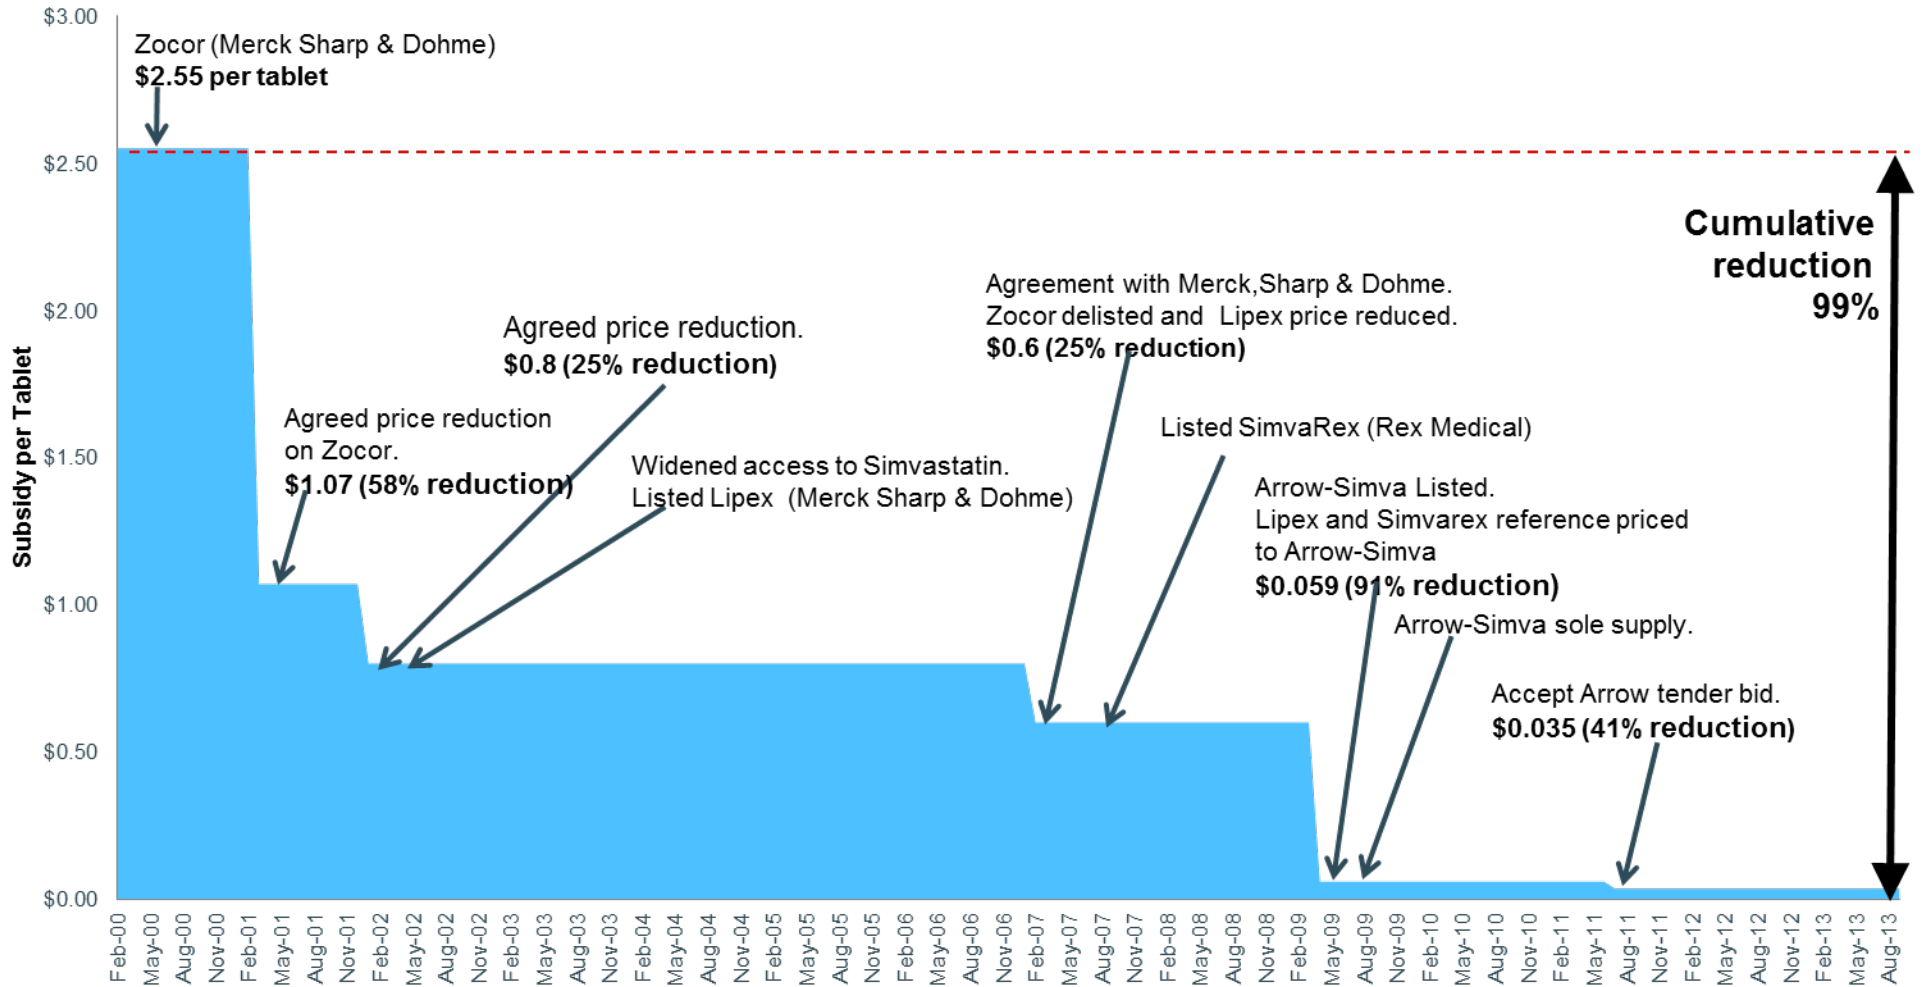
$3.00
$2.50
$2.00
$1.50
$1.00
$0.50
$0.00

Subsidy per Tablet

Zocor (Merck Sharp & Dohme)
**$2.55 per tablet**

Agreed price reduction on Zocor.
**$1.07 (58% reduction)**

Agreed price reduction.
**$0.8 (25% reduction)**

Widened access to Simvastatin.
Listed Lipex (Merck Sharp & Dohme)

Agreement with Merck,Sharp & Dohme.
Zocor delisted and Lipex price reduced.
**$0.6 (25% reduction)**

Listed SimvaRex (Rex Medical)

Arrow-Simva Listed.
Lipex and Simvarex reference priced to Arrow-Simva
**$0.059 (91% reduction)**

Arrow-Simva sole supply.

Accept Arrow tender bid.
**$0.035 (41% reduction)**

**Cumulative reduction 99%**

Feb-00 May-00 Aug-00 Nov-00 Feb-01 May-01 Aug-01 Nov-01 Feb-02 May-02 Aug-02 Nov-02 Feb-03 May-03 Aug-03 Nov-03 Feb-04 May-04 Aug-04 Nov-04 Feb-05 May-05 Aug-05 Nov-05 Feb-06 May-06 Aug-06 Nov-06 Feb-07 May-07 Aug-07 Nov-07 Feb-08 May-08 Aug-08 Nov-08 Feb-09 May-09 Aug-09 Nov-09 Feb-10 May-10 Aug-10 Nov-10 Feb-11 May-11 Aug-11 Nov-11 Feb-12 May-12 Aug-12 Nov-12 Feb-13 May-13 Aug-13